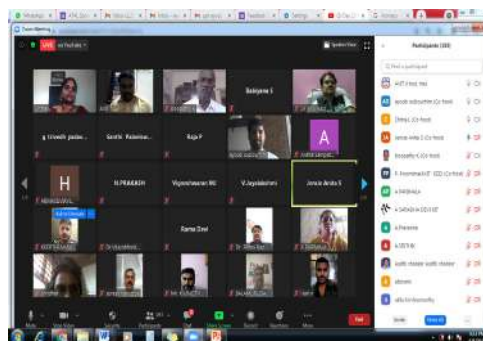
LIVE on YouTube

Speaker View

Participants (100)

Find a participant

Balayana S

p Umesh yada...

Geetha Palanisa...

Raju P

A

H

N.PRAKASH

Vigneshwaran NG

V.Jayalakshmi

Jerusia Jerusia S

Rama Devi

Mute

Participants

Chat

Share Screen

Record

Reactions

More

End

Invite

Mute All